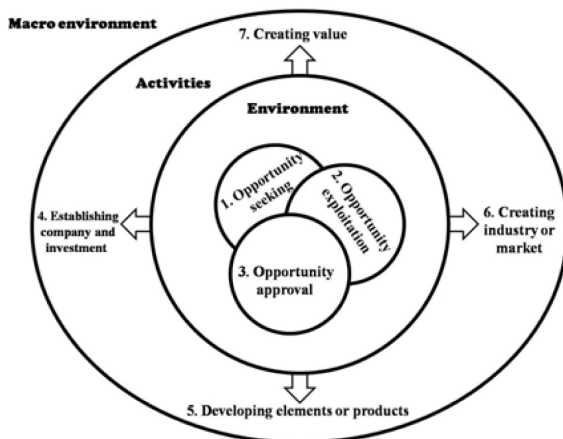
Macro environment

7. Creating value

Activities

Environment

1. Opportunity seeking

2. Opportunity exploitation

3. Opportunity approval

4. Establishing company and investment

6. Creating industry or market

5. Developing elements or products